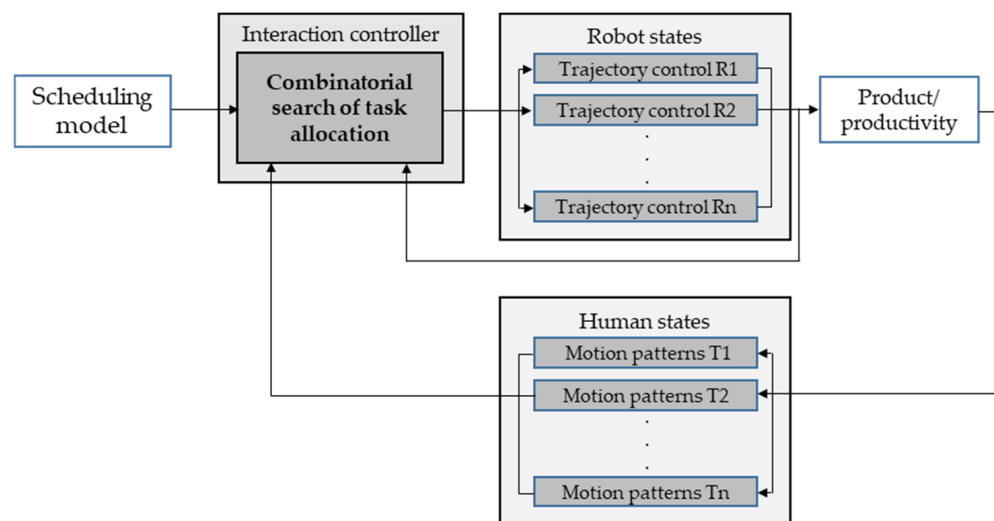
Interaction controller

Combinatorial search of task allocation

Scheduling model

Robot states

Trajectory control R1

Trajectory control R2

.
.
.

Trajectory control Rn

Product/ productivity

Human states

Motion patterns T1

Motion patterns T2

.
.
.

Motion patterns Tn